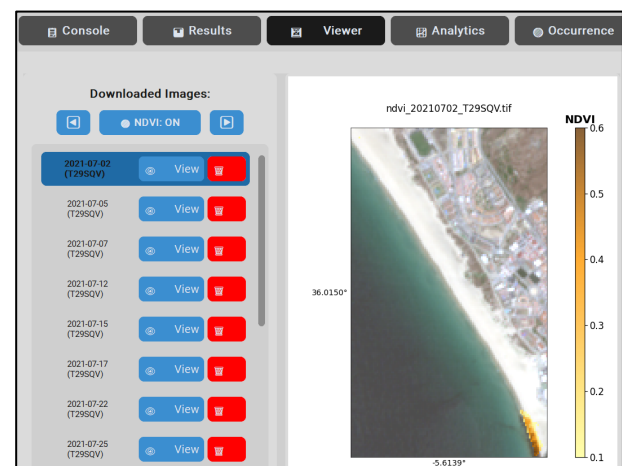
Console
Results
Viewer
Analytics
Occurrence

Downloaded Images:

NDVI: ON

2021-07-02 (T29SQV) View
2021-07-05 (T29SQV) View
2021-07-07 (T29SQV) View
2021-07-12 (T29SQV) View
2021-07-15 (T29SQV) View
2021-07-17 (T29SQV) View
2021-07-22 (T29SQV) View
2021-07-25 (T29SQV) View

ndvi_20210702_T29SQV.tif

NDVI
0.6
0.5
0.4
0.3
0.2
0.1

36.0150°

-5.6139°